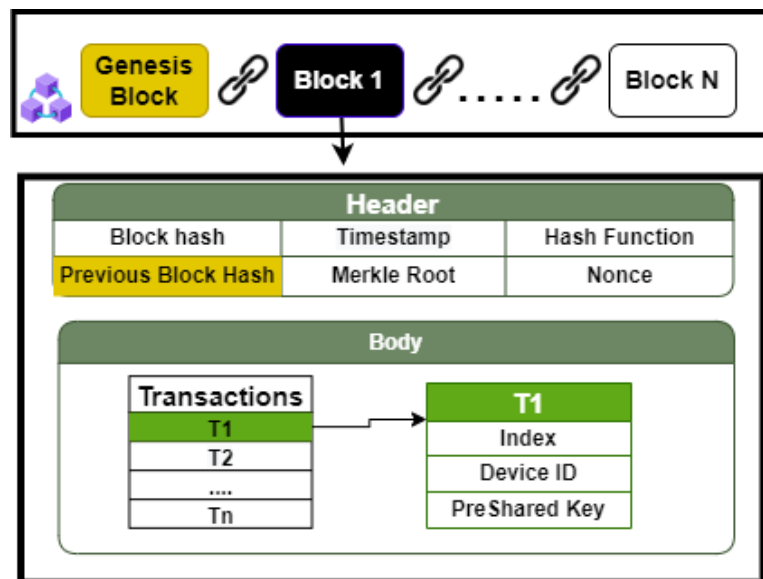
Genesis Block

Block 1

.....

Block N

Header

| Block hash | Timestamp | Hash Function |
|---|---|---|
| Previous Block Hash | Merkle Root | Nonce |

Body

| Transactions |
|---|
| T1 |
| T2 |
| .... |
| Tn |

| T1 |
|---|
| Index |
| Device ID |
| PreShared Key |